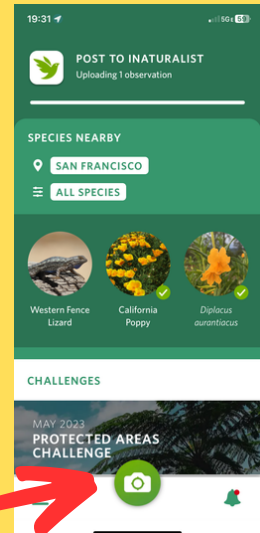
19:31
5G 59

POST TO INATURALIST
Uploading 1 observation

SPECIES NEARBY
SAN FRANCISCO
ALL SPECIES

Western Fence Lizard
California Poppy
Diplacus aurantiacus

CHALLENGES

MAY 2023
PROTECTED AREAS CHALLENGE